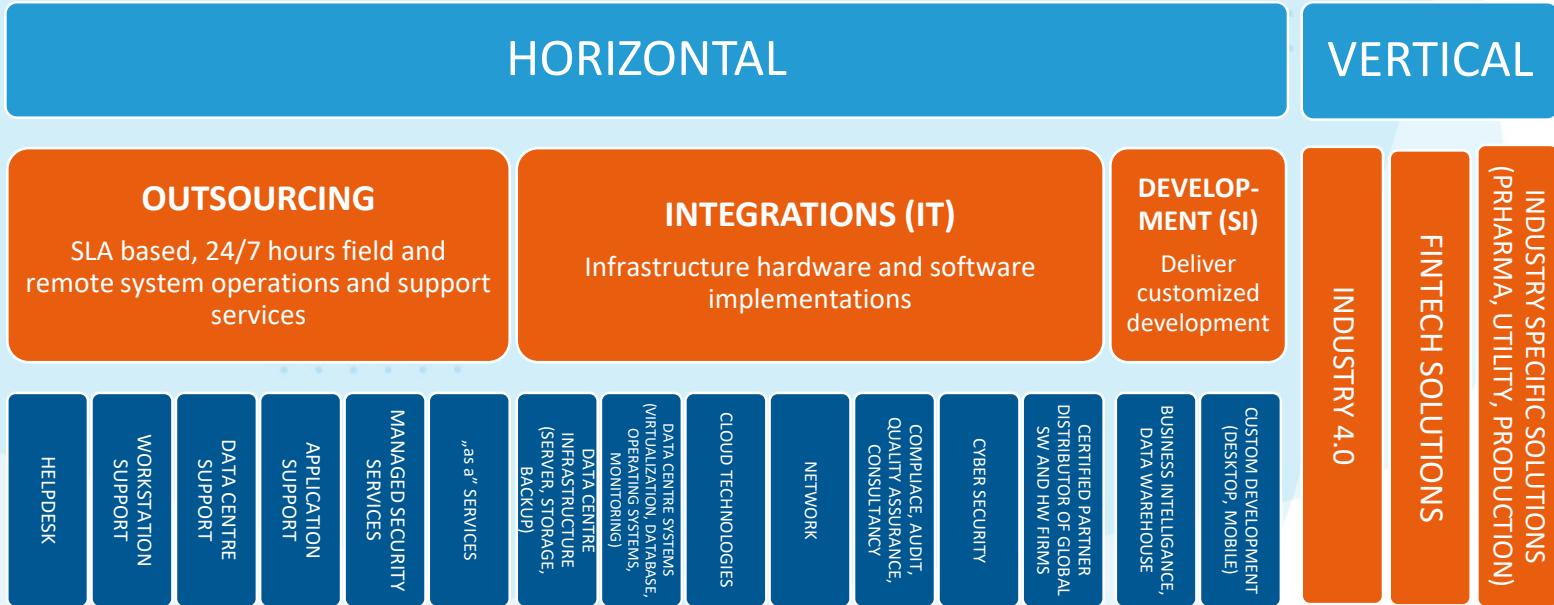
HORIZONTAL

VERTICAL

OUTSOURCING
SLA based, 24/7 hours field and remote system operations and support services

INTEGRATIONS (IT)
Infrastructure hardware and software implementations

DEVELOPMENT (SI)
Deliver customized development

HELPDESK

WORKSTATION SUPPORT

DATA CENTRE SUPPORT

APPLICATION SUPPORT

MANAGED SECURITY SERVICES

„as a" SERVICES

DATA CENTRE INFRASTRUCTURE (SERVER, STORAGE, BACKUP)

DATA CENTRE SYSTEMS (VIRTUALIZATION, DATABASE, OPERATING SYSTEMS, MONITORING)

CLOUD TECHNOLOGIES

NETWORK

COMPLIACE, AUDIT, QUALITY ASSURANCE, CONSULTANCY

CYBER SECURITY

CERTIFIED PARTNER DISTRIBUTOR OF GLOBAL SW AND HW FIRMS

BUSINESS INTELLIGANCE, DATA WAREHOUSE

CUSTOM DEVELOPMENT (DESKTOP, MOBILE)

INDUSTRY 4.0

FINTECH SOLUTIONS

INDUSTRY SPECIFIC SOLUTIONS (PRHARMA, UTILITY, PRODUCTION)